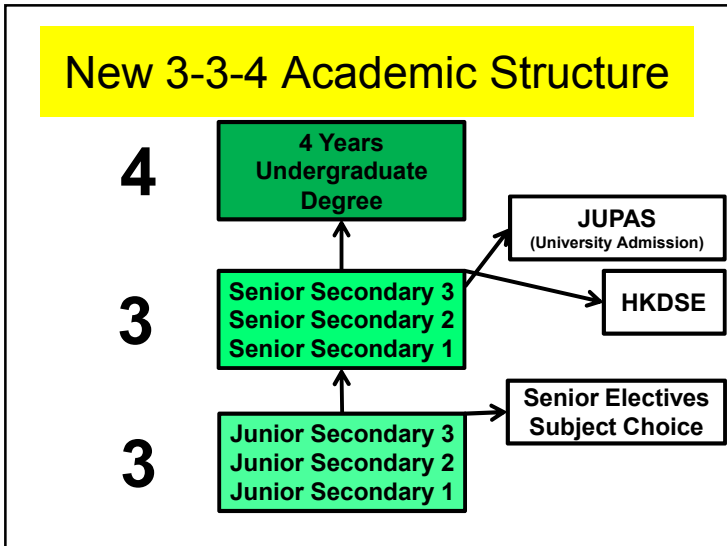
New 3-3-4 Academic Structure

4

4 Years Undergraduate Degree

JUPAS
(University Admission)

3

Senior Secondary 3
Senior Secondary 2
Senior Secondary 1

HKDSE

Senior Electives Subject Choice

3

Junior Secondary 3
Junior Secondary 2
Junior Secondary 1